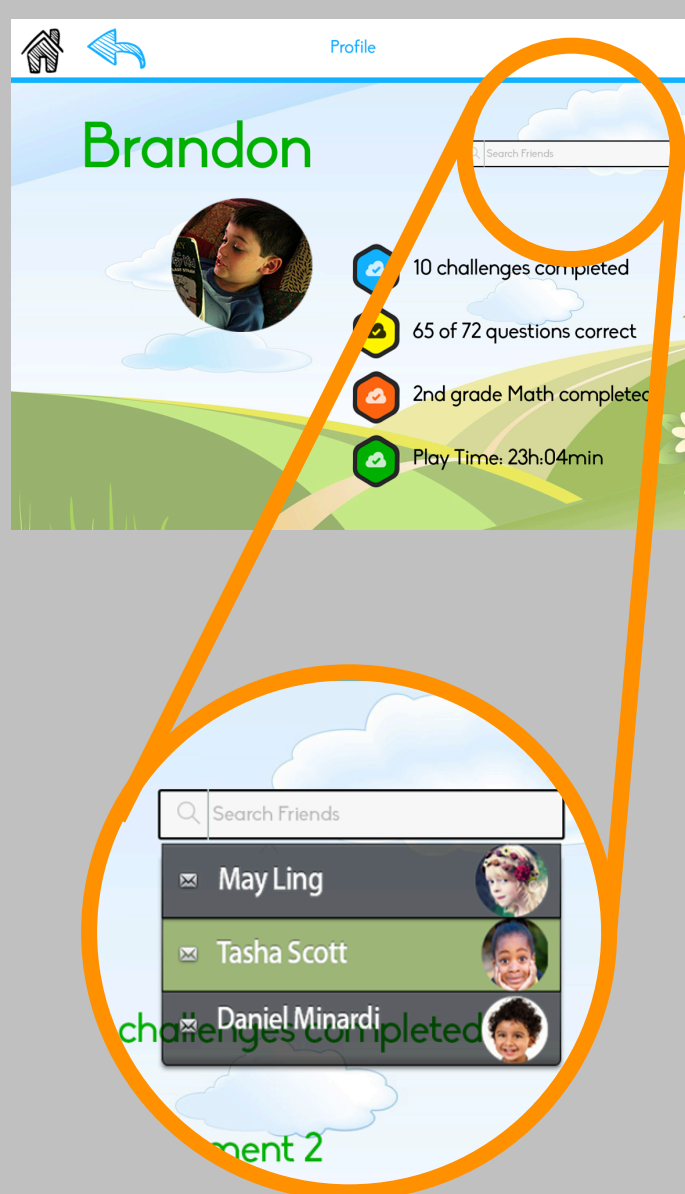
Profile

Brandon

Search Friends

10 challenges completed

65 of 72 questions correct

2nd grade Math completed

Play Time: 23h:04min

Search Friends

May Ling

Tasha Scott

Daniel Minardi

challenges completed

ment 2